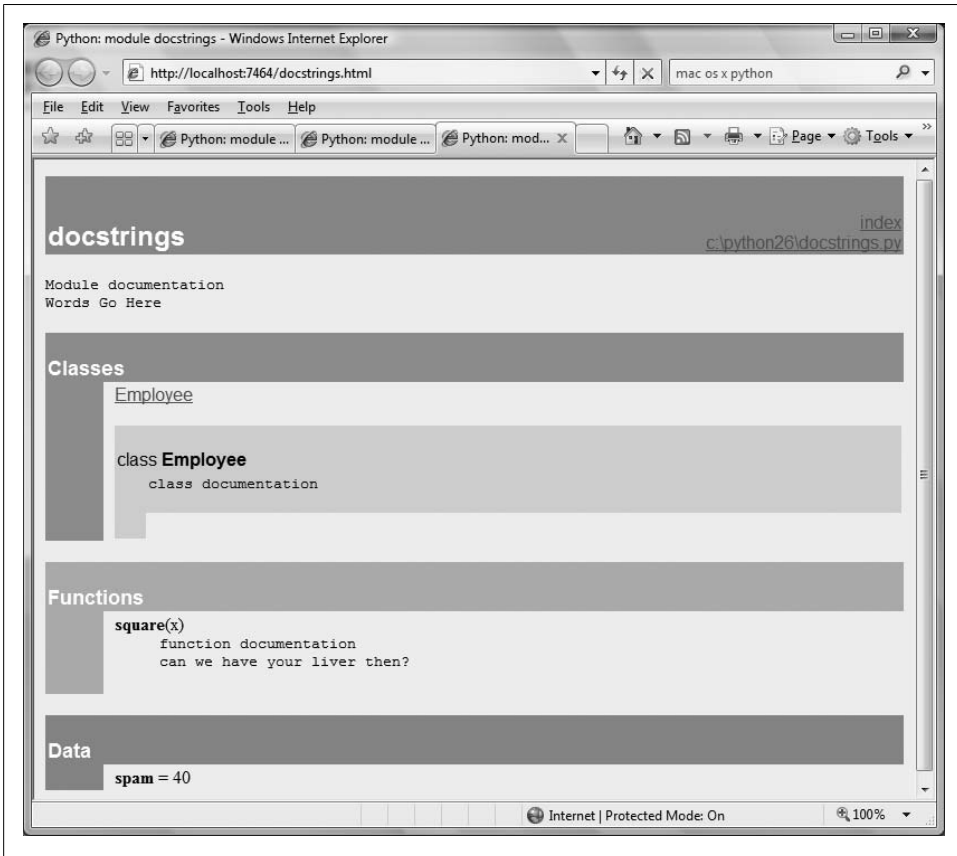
Python: module docstrings - Windows Internet Explorer

http://localhost:7464/docstrings.html

mac os x python

File Edit View Favorites Tools Help

Python: module ... Python: module ... Python: mod... X

Page ▾ Tools ▾

docstrings

index
c:\python26\docstrings.py

Module documentation
Words Go Here

Classes

Employee

class **Employee**
class documentation

Functions

**square**(x)
function documentation
can we have your liver then?

Data

**spam** = 40

Internet | Protected Mode: On

100%